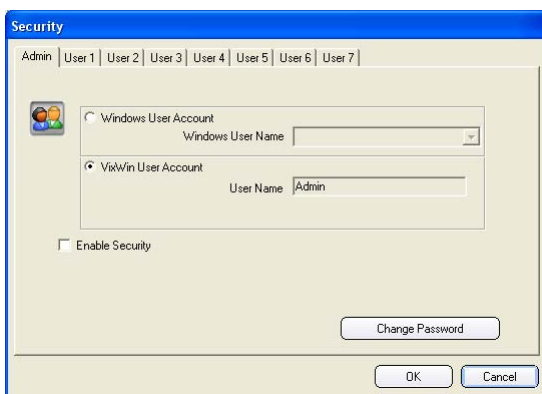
Security

Admin | User 1 | User 2 | User 3 | User 4 | User 5 | User 6 | User 7

Windows User Account

Windows User Name

VixWin User Account

User Name Admin

Enable Security

Change Password

OK

Cancel